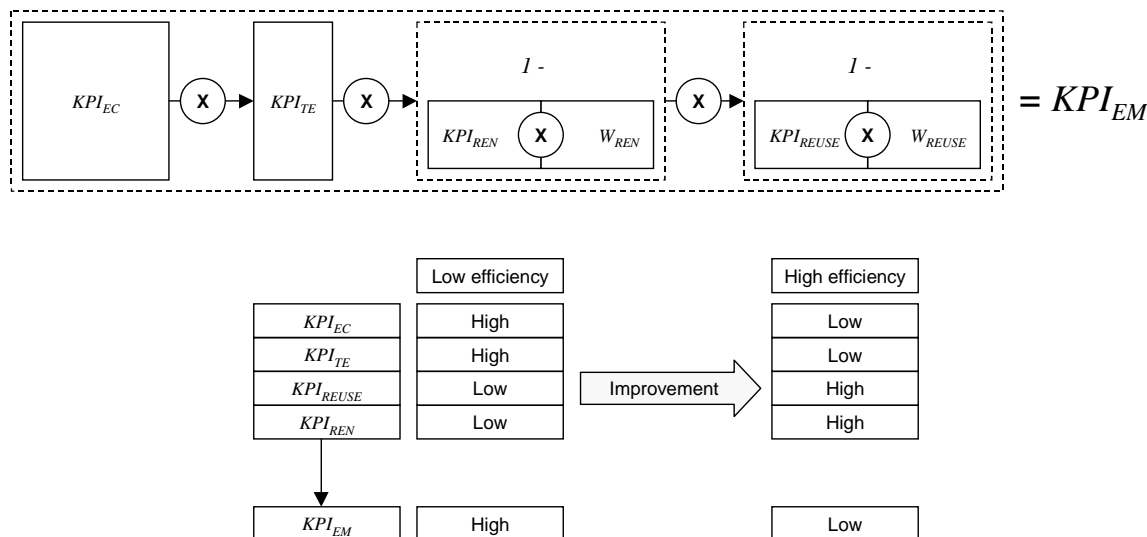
$KPI_{EC}$ X $KPI_{TE}$ X 1 - $KPI_{REN}$ X $W_{REN}$ X 1 - $KPI_{REUSE}$ X $W_{REUSE}$ = $KPI_{EM}$

| | Low efficiency | | High efficiency |
|---|---|---|---|
| $KPI_{EC}$ | High | | Low |
| $KPI_{TE}$ | High | | Low |
| $KPI_{REUSE}$ | Low | Improvement | High |
| $KPI_{REN}$ | Low | | High |
| $KPI_{EM}$ | High | | Low |